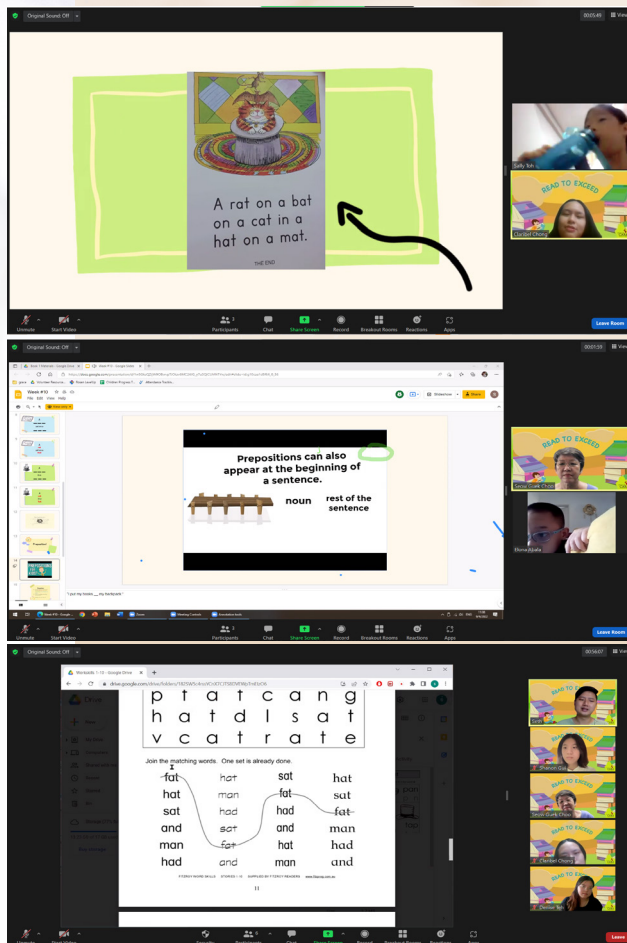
Original Sound: Off

00:05:49

A rat on a bat on a cat in a hat on a mat.

THE END

Sally Toh

READ TO EXCEED

Claribel Chong

Unmute Start Video Participants Chat Share Screen Record Breakout Rooms Reactions Apps

Leave Room

Original Sound: Off

00:01:39

Week #10

File Edit View Help

Prepositions can also appear at the beginning of a sentence.

noun rest of the sentence

"I put my books ___ my backpack."

READ TO EXCEED

Elaine Ajala

Unmute Start Video Participants Chat Share Screen Record Breakout Rooms Reactions Apps

Leave Room

Original Sound: Off

00:56:07

Workbooks 1-10 - Google Drive

drive.google.com

p t a t c a n g
h a t d l s a t
v c a t r a t e

Join the matching words. One set is already done.

| fat | hat | sat | hat |
|---|---|---|---|
| hat | man | fat | sat |
| sat | had | had | fat |
| and | sat | and | man |
| man | fat | hat | had |
| had | and | man | and |

11

READ TO EXCEED

Sharon

Claribel Chong

Leave